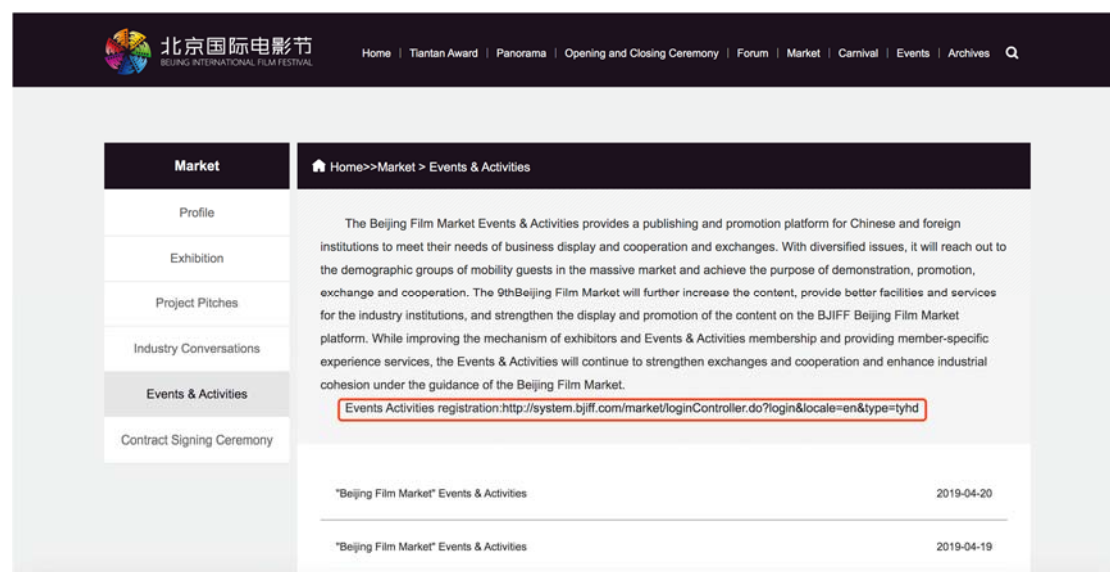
北京国际电影节
BEIJING INTERNATIONAL FILM FESTIVAL

Home | Tiantan Award | Panorama | Opening and Closing Ceremony | Forum | Market | Carnival | Events | Archives

Market

Profile

Exhibition

Project Pitches

Industry Conversations

Events & Activities

Contract Signing Ceremony

Home>>Market > Events & Activities

The Beijing Film Market Events & Activities provides a publishing and promotion platform for Chinese and foreign institutions to meet their needs of business display and cooperation and exchanges. With diversified issues, it will reach out to the demographic groups of mobility guests in the massive market and achieve the purpose of demonstration, promotion, exchange and cooperation. The 9thBeijing Film Market will further increase the content, provide better facilities and services for the industry institutions, and strengthen the display and promotion of the content on the BJIFF Beijing Film Market platform. While improving the mechanism of exhibitors and Events & Activities membership and providing member-specific experience services, the Events & Activities will continue to strengthen exchanges and cooperation and enhance industrial cohesion under the guidance of the Beijing Film Market.

Events Activities registration:http://system.bjiff.com/market/loginController.do?login&locale=en&type=tyhd

"Beijing Film Market" Events & Activities 2019-04-20

"Beijing Film Market" Events & Activities 2019-04-19